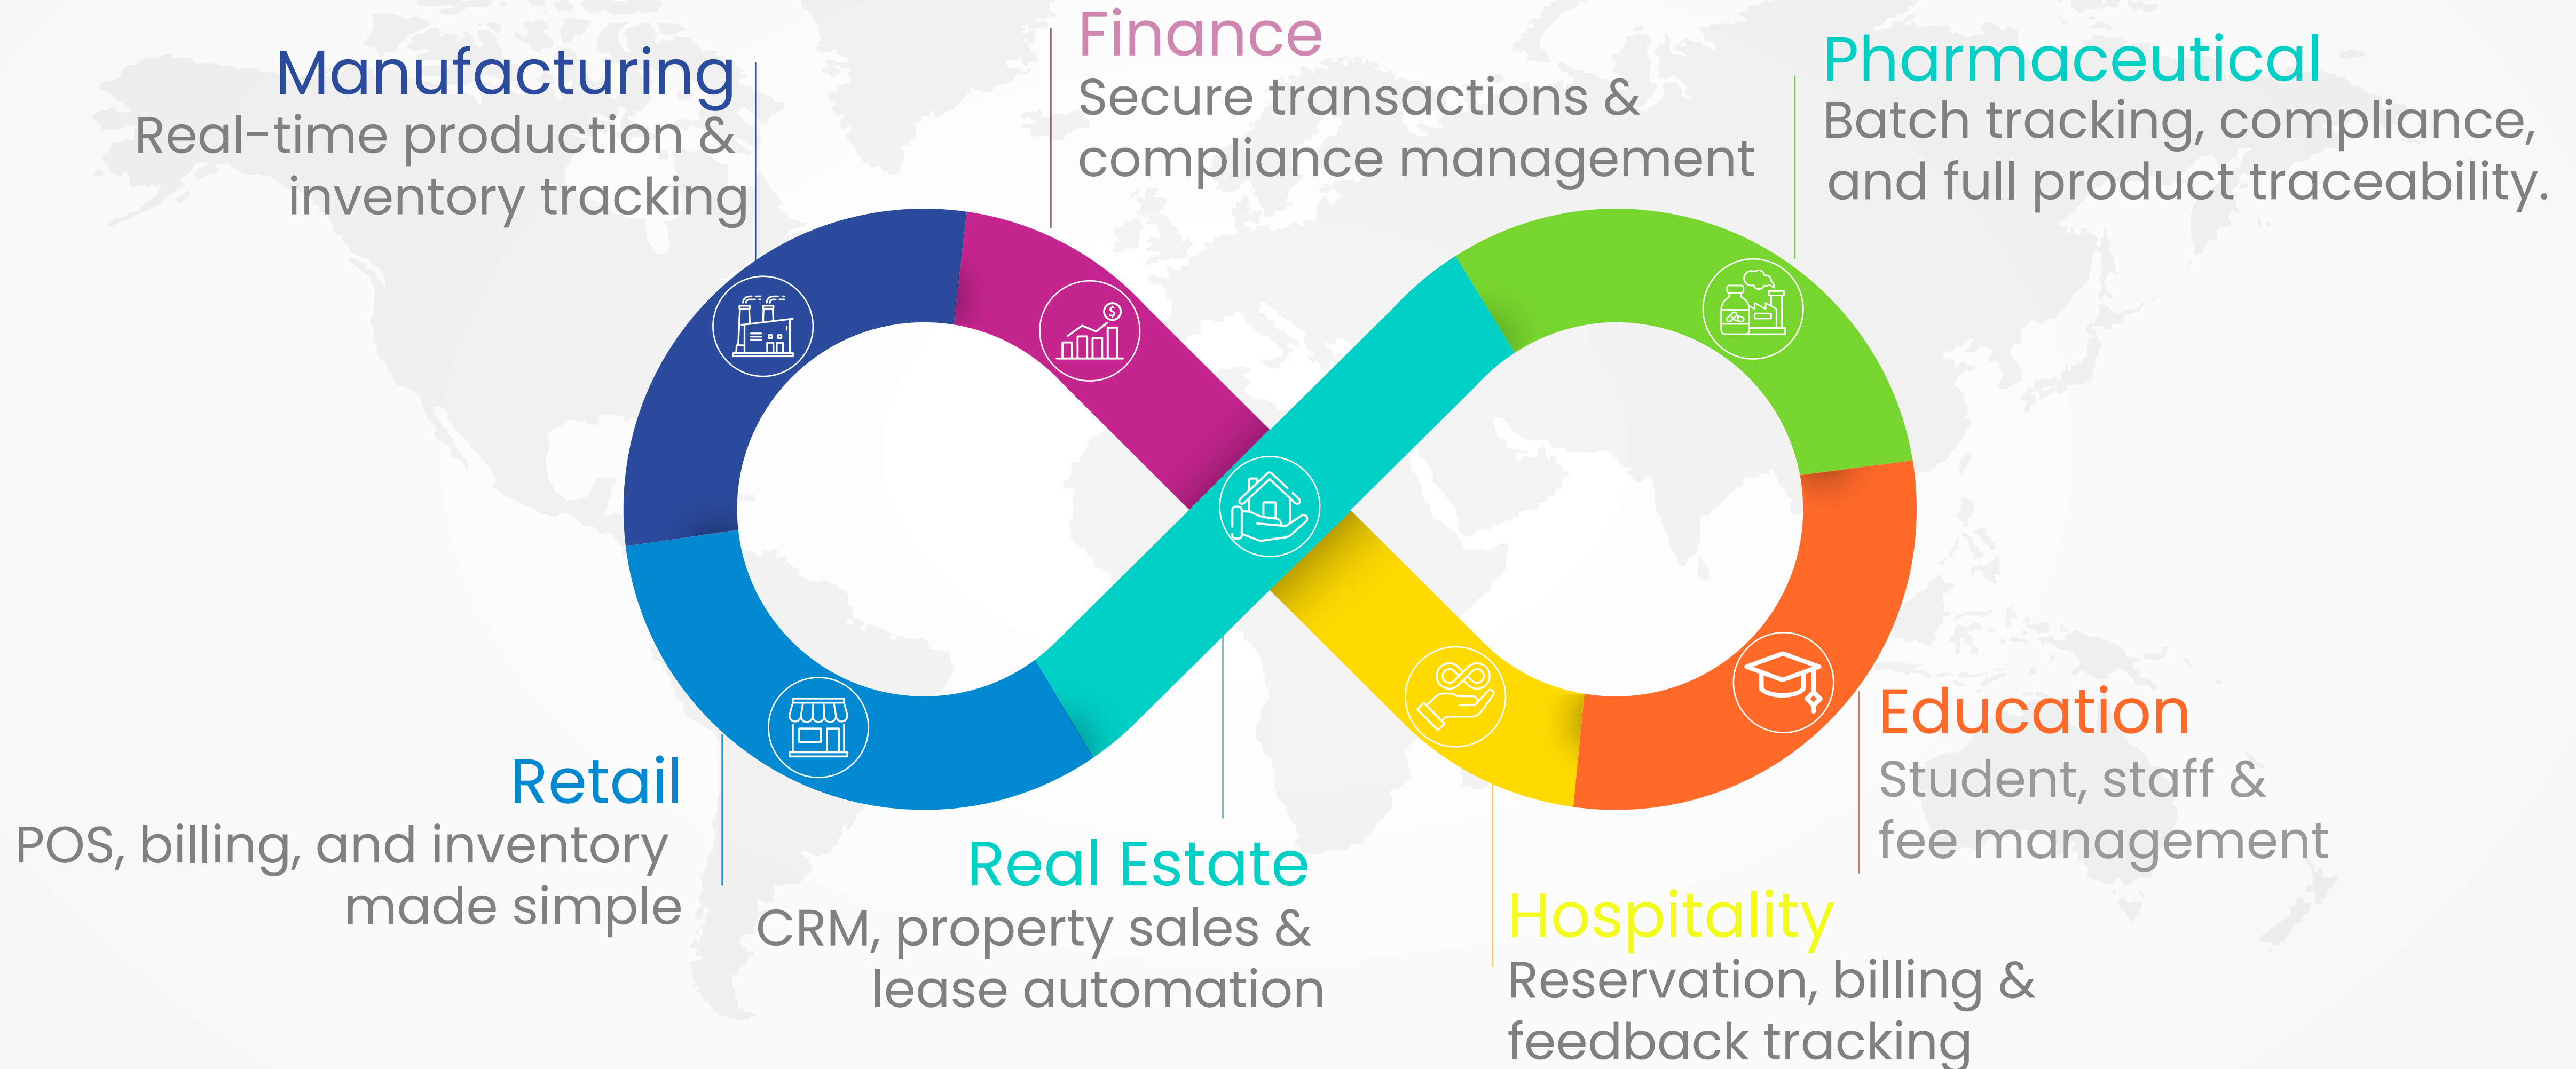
Manufacturing
Real-time production & inventory tracking

Finance
Secure transactions & compliance management

Pharmaceutical
Batch tracking, compliance, and full product traceability.

Retail
POS, billing, and inventory made simple

Real Estate
CRM, property sales & lease automation

Education
Student, staff & fee management

Hospitality
Reservation, billing & feedback tracking